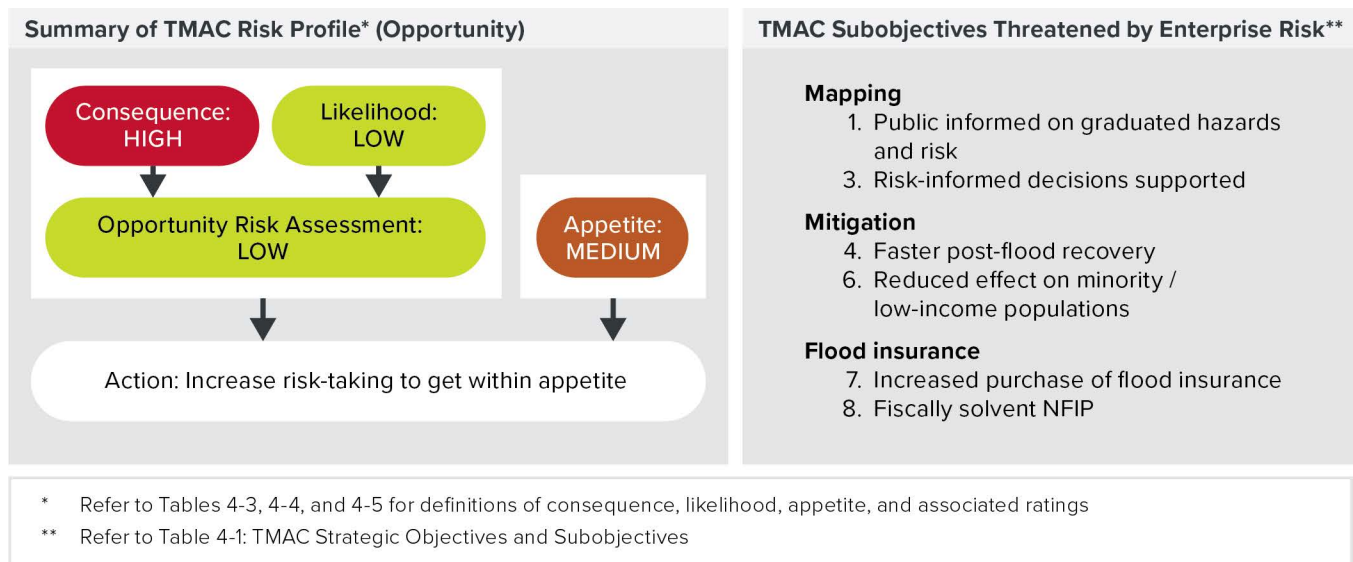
Summary of TMAC Risk Profile* (Opportunity)

Consequence: HIGH

Likelihood: LOW

Opportunity Risk Assessment: LOW

Appetite: MEDIUM

Action: Increase risk-taking to get within appetite

TMAC Subobjectives Threatened by Enterprise Risk**

Mapping
1. Public informed on graduated hazards and risk
3. Risk-informed decisions supported

Mitigation
4. Faster post-flood recovery
6. Reduced effect on minority / low-income populations

Flood insurance
7. Increased purchase of flood insurance
8. Fiscally solvent NFIP

* Refer to Tables 4-3, 4-4, and 4-5 for definitions of consequence, likelihood, appetite, and associated ratings

** Refer to Table 4-1: TMAC Strategic Objectives and Subobjectives